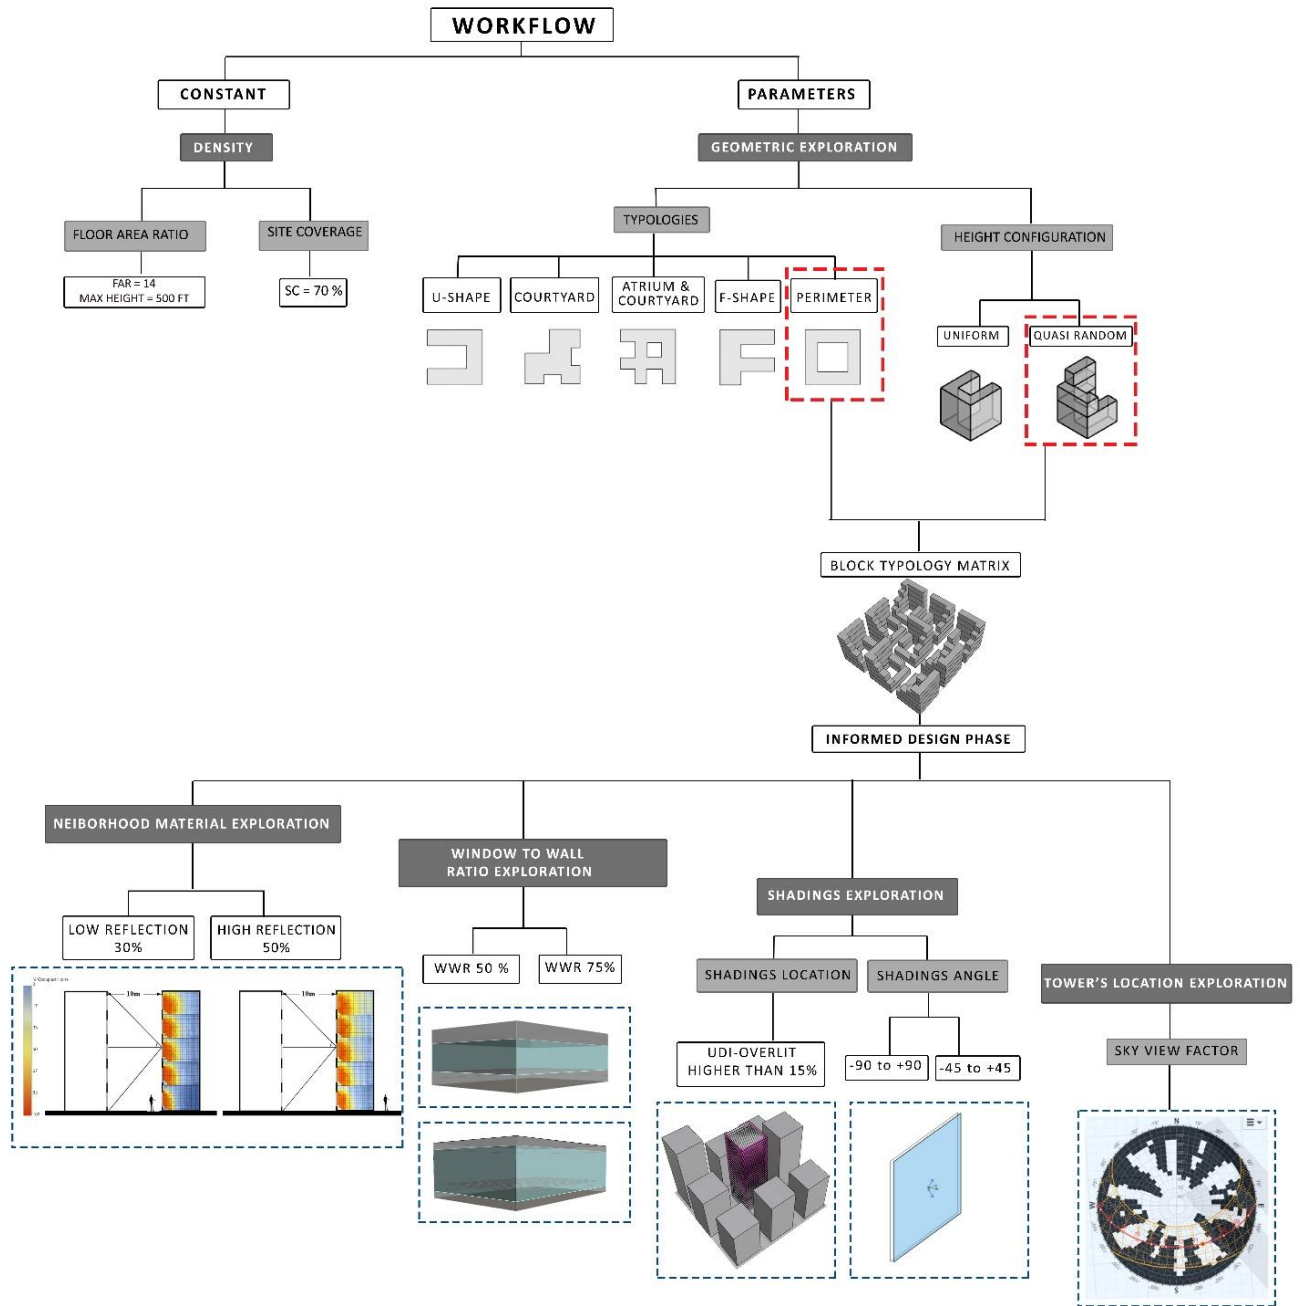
WORKFLOW

CONSTANT

DENSITY

FLOOR AREA RATIO

FAR = 14
MAX HEIGHT = 500 FT

SITE COVERAGE

SC = 70 %

PARAMETERS

GEOMETRIC EXPLORATION

TYPOLOGIES

U-SHAPE

COURTYARD

ATRIUM & COURTYARD

F-SHAPE

PERIMETER

HEIGHT CONFIGURATION

UNIFORM

QUASI RANDOM

BLOCK TYPOLOGY MATRIX

INFORMED DESIGN PHASE

NEIBORHOOD MATERIAL EXPLORATION

LOW REFLECTION 30%

HIGH REFLECTION 50%

10m

10m

WINDOW TO WALL RATIO EXPLORATION

WWR 50 %

WWR 75%

SHADINGS EXPLORATION

SHADINGS LOCATION

UDI-OVERLIT HIGHER THAN 15%

SHADINGS ANGLE

-90 to +90

-45 to +45

TOWER'S LOCATION EXPLORATION

SKY VIEW FACTOR

N

S